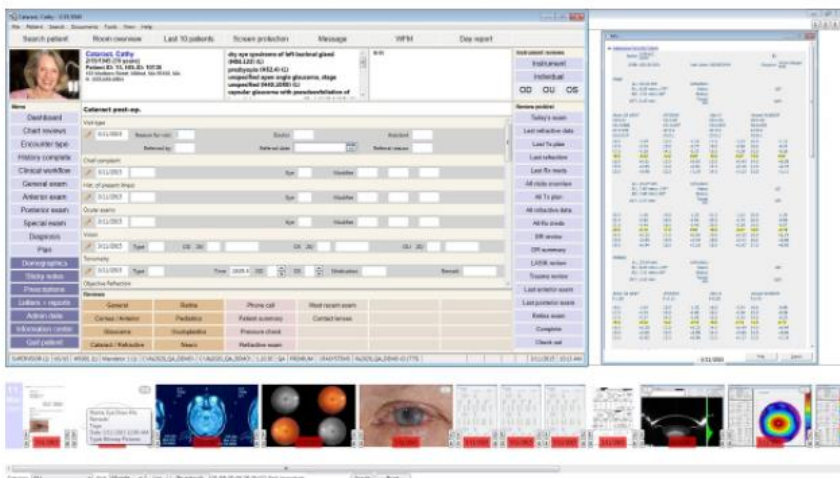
Cataract, Cathy

Search patient | Room overview | Last 10 patients | Screen protection | Message | WPM | Day report

Cataract, Cathy

dry eye syndrome of left lacrimal gland
presbyopia
unspecified open angle glaucoma, stage unspecified
capsular glaucoma with pseudoexfoliation of

Instrument
Individual
OD OU OS

Menu
Dashboard
Chart reviews
Encounter type
History complete
Clinical workflow
General exam
Anterior exam
Posterior exam
Special exam
Diagnosis
Plan
Demographics
Sticky notes
Prescriptions
Letters + reports
Admin data
Information centre
Get patient

Cataract post-op.

Visit type
Reason for visit
Doctor
Assistant
Referred by
Referral date
Referral reason
Chief complaint
Hx. of present illness
Ocular exam
Vision
Tonometry
Objective Refraction
Reviews

General | Retina | Phone call | Most recent exam
Cornea / Anterior | Pediatrics | Patient summary | Contact lenses
Glaucoma | Oculoplastics | Pressure check
Cataract / Refractive | Neuro | Refractive exam

Review problist
Today's exam
Last refractive data
Last Tx plan
Last refraction
Last Rx meds
All visits overview
All Tx plan
All refractive data
All Rx meds
DR review
OR summary
LASIK review
Trauma review
Last anterior exam
Last posterior exam
Retina exam
Complete
Check out

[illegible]